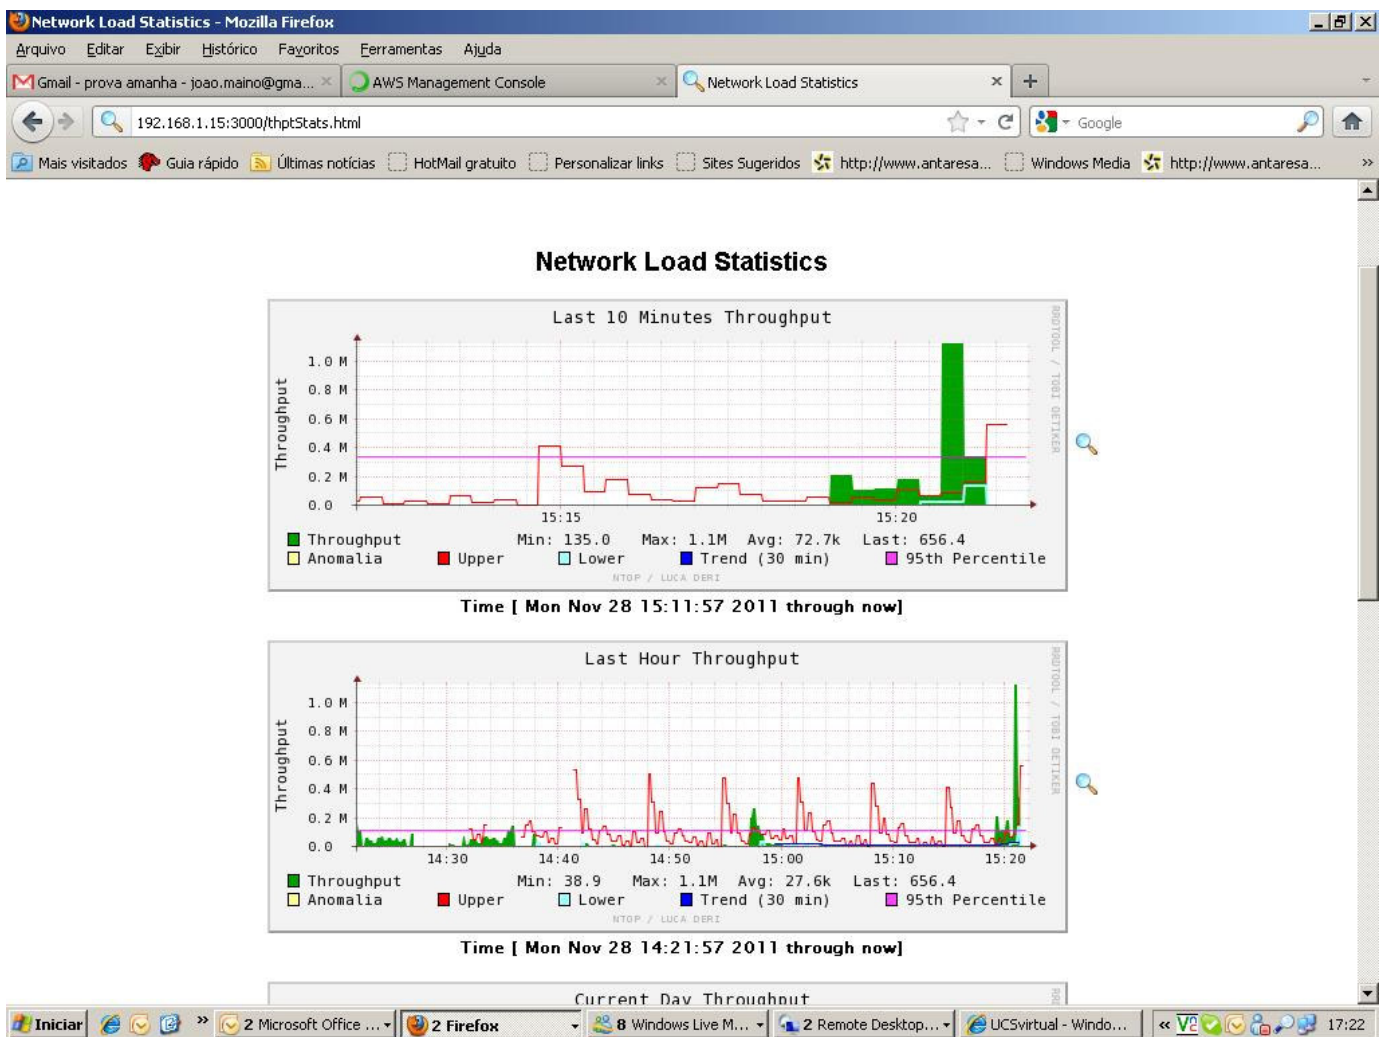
Network Load Statistics - Mozilla Firefox

Arquivo Editar Exibir Histórico Favoritos Ferramentas Ajuda

Gmail - prova amanha - joao.maino@gma... × AWS Management Console × Network Load Statistics × +

192.168.1.15:3000/thptStats.html

Google

Mais visitados Guia rápido Últimas notícias HotMail gratuito Personalizar links Sites Sugeridos http://www.antaresa... Windows Media http://www.antaresa... »

Network Load Statistics

Last 10 Minutes Throughput

Throughput

1.0 M
0.8 M
0.6 M
0.4 M
0.2 M
0.0

15:15 15:20

RRDTOOL / TOBI OETIKER

Throughput Min: 135.0 Max: 1.1M Avg: 72.7k Last: 656.4
Anomalia Upper Lower Trend (30 min) 95th Percentile
NTOP / LUCA DERI

Time [ Mon Nov 28 15:11:57 2011 through now]

Last Hour Throughput

Throughput

1.0 M
0.8 M
0.6 M
0.4 M
0.2 M
0.0

14:30 14:40 14:50 15:00 15:10 15:20

RRDTOOL / TOBI OETIKER

Throughput Min: 38.9 Max: 1.1M Avg: 27.6k Last: 656.4
Anomalia Upper Lower Trend (30 min) 95th Percentile
NTOP / LUCA DERI

Time [ Mon Nov 28 14:21:57 2011 through now]

Current Day Throughput

Iniciar » 2 Microsoft Office ... 2 Firefox 8 Windows Live M... 2 Remote Desktop... UCSvirtual - Windo... « 17:22